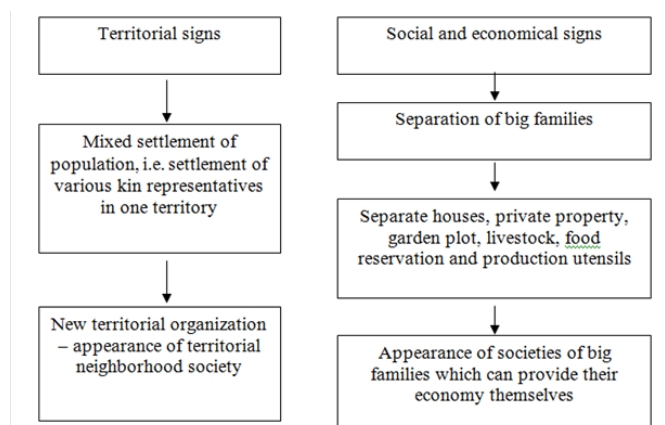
Territorial signs

Mixed settlement of population, i.e. settlement of various kin representatives in one territory

New territorial organization – appearance of territorial neighborhood society

Social and economical signs

Separation of big families

Separate houses, private property, garden plot, livestock, food reservation and production utensils

Appearance of societies of big families which can provide their economy themselves